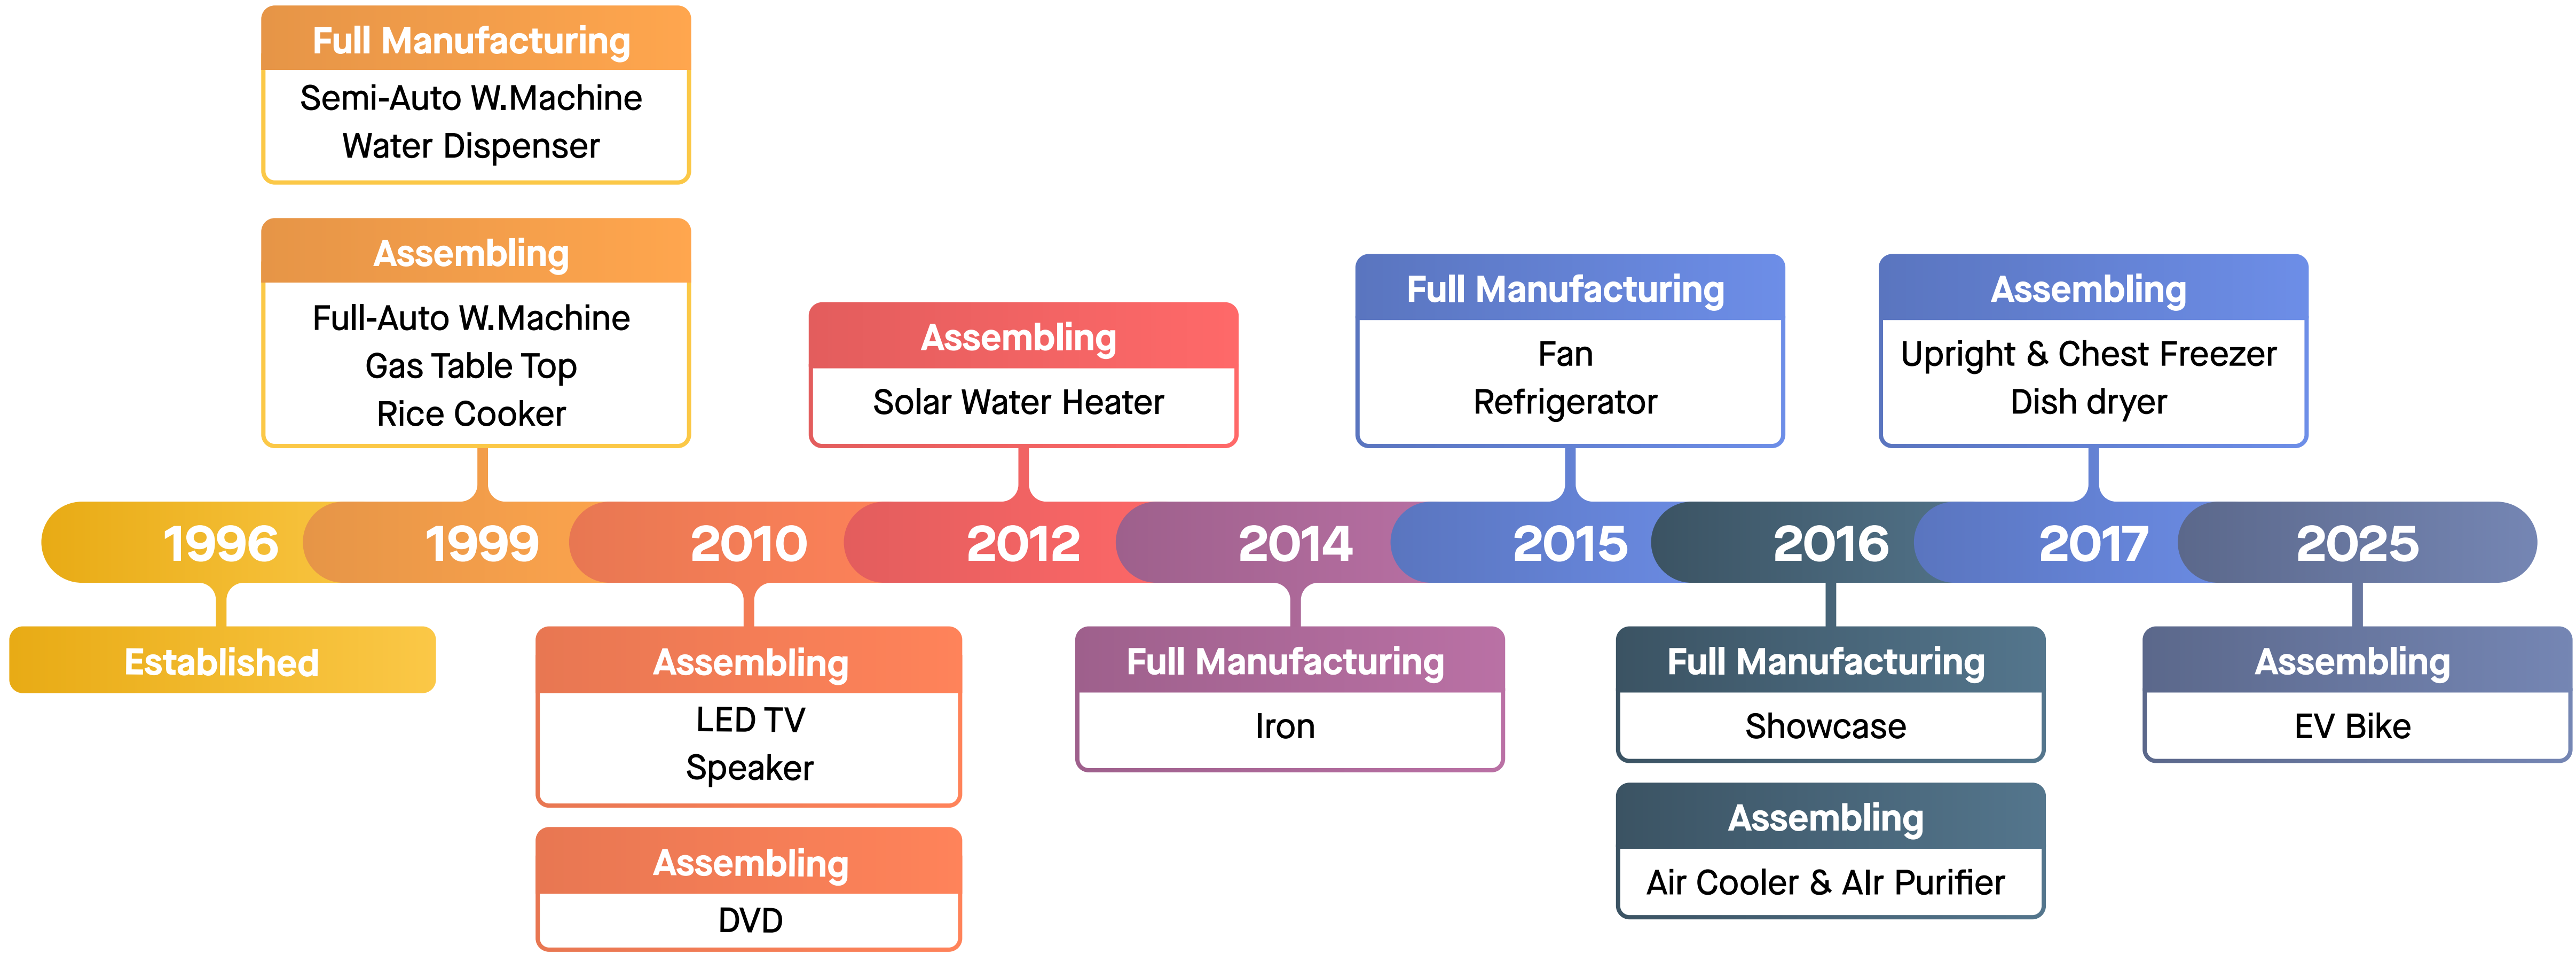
Full Manufacturing
Semi-Auto W.Machine
Water Dispenser

Assembling
Full-Auto W.Machine
Gas Table Top
Rice Cooker

Assembling
Solar Water Heater

Full Manufacturing
Fan
Refrigerator

Assembling
Upright & Chest Freezer
Dish dryer

1996 1999 2010 2012 2014 2015 2016 2017 2025

Established

Assembling
LED TV
Speaker

Assembling
DVD

Full Manufacturing
Iron

Full Manufacturing
Showcase

Assembling
Air Cooler & AIr Purifier

Assembling
EV Bike